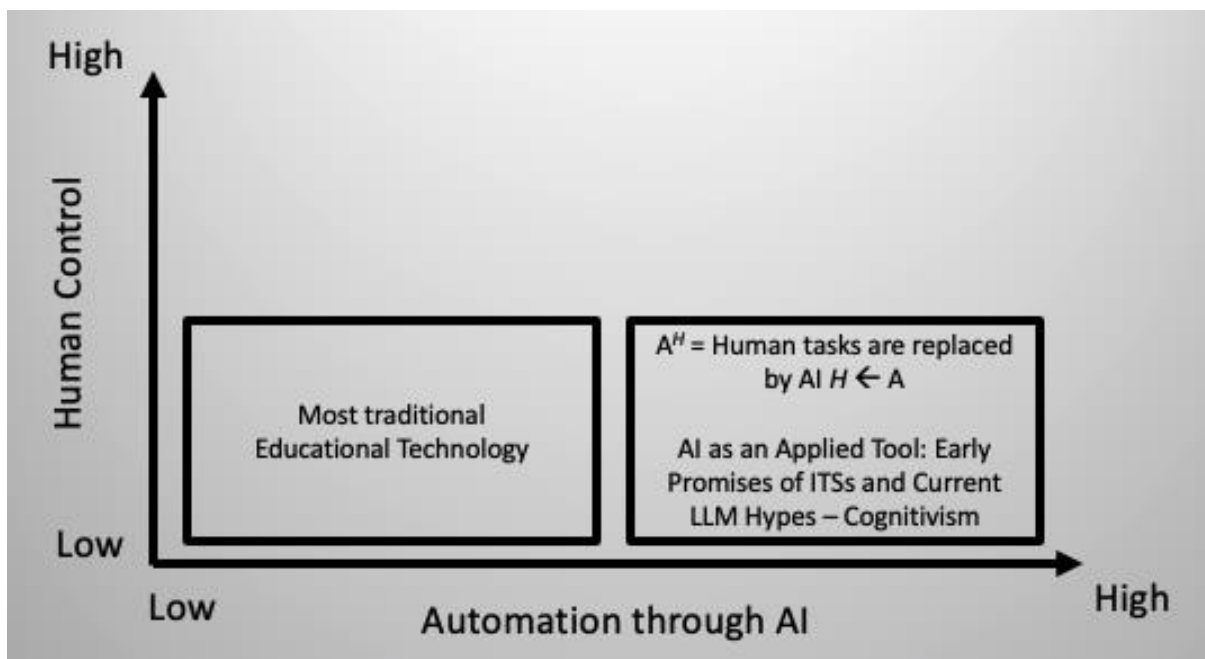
High

Human Control

Low

Most traditional Educational Technology

$A^H$ = Human tasks are replaced by AI $H \leftarrow A$

AI as an Applied Tool: Early Promises of ITSs and Current LLM Hypes – Cognitivism

Low

Automation through AI

High